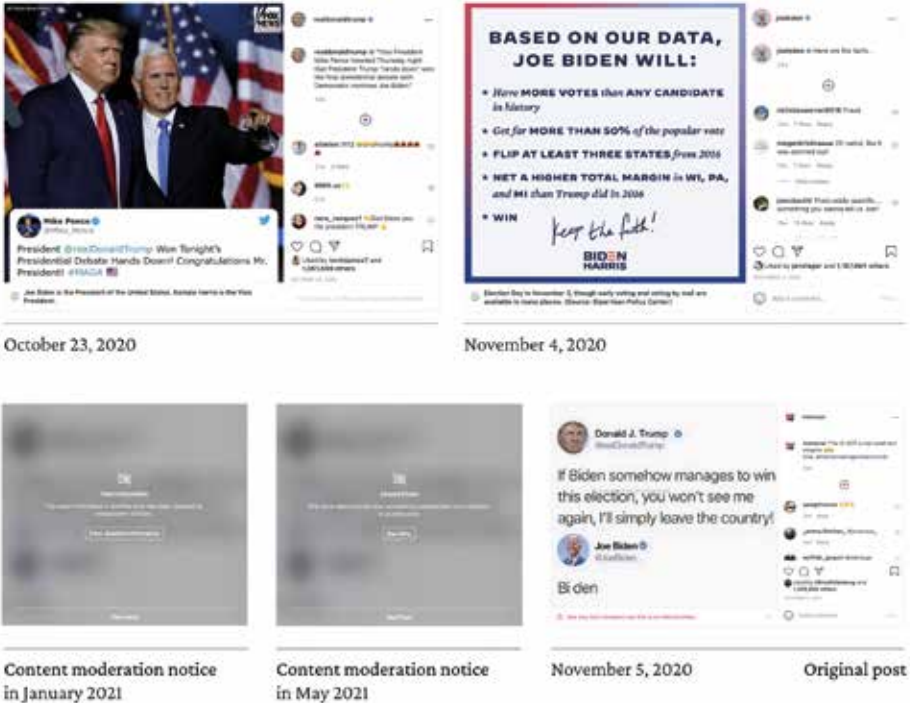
FOX NEWS

realdonaldtrump

Mike Pence
@Mike_Pence

President @realDonaldTrump Won Tonight's Presidential Debate Hands Down! Congratulations Mr. President! #MAGA

Joe Biden is the President of the United States. Kamala Harris is the Vice President.

October 23, 2020

BASED ON OUR DATA, JOE BIDEN WILL:

• Have MORE VOTES than ANY CANDIDATE in history
• Get for MORE THAN 50% of the popular vote
• FLIP AT LEAST THREE STATES from 2016
• NET A HIGHER TOTAL MARGIN in WI, PA, and MI than Trump did in 2016
• WIN

Keep the faith!

BIDEN HARRIS

November 4, 2020

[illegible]

Content moderation notice in January 2021

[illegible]

Content moderation notice in May 2021

Donald J. Trump
@realDonaldTrump

If Biden somehow manages to win this election, you won't see me again, I'll simply leave the country!

Joe Biden
@JoeBiden

Bi den

November 5, 2020

Original post